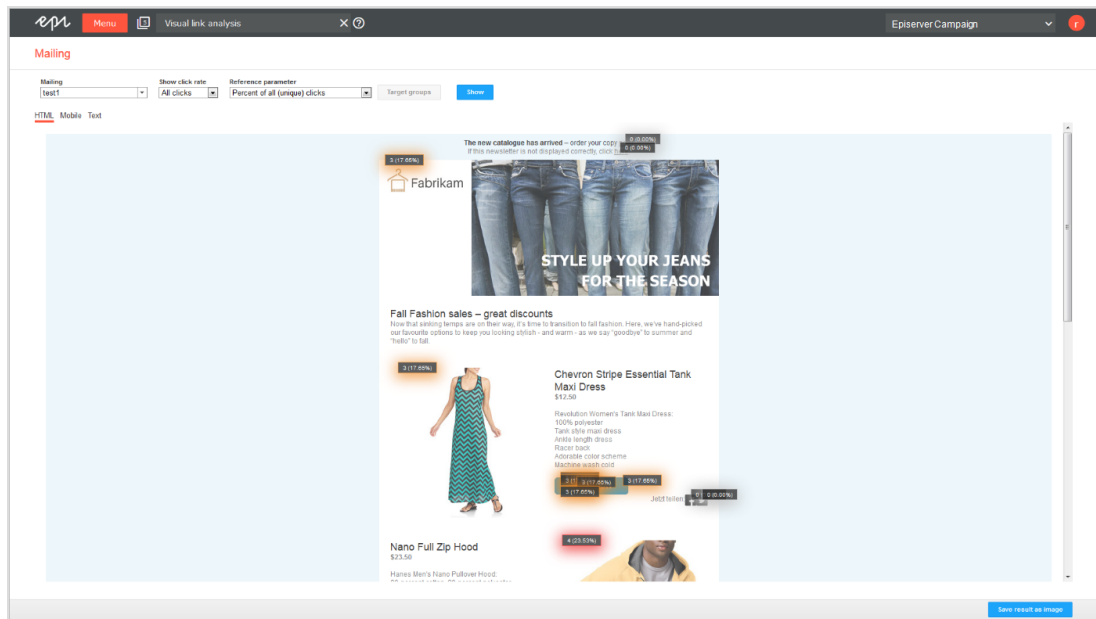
epi Menu Visual link analysis ✕ ?

Episerver Campaign r

Mailing

Mailing
test1

Show click rate
All clicks

Reference parameter
Percent of all (unique) clicks

Target groups

Show

HTML Mobile Text

The new catalogue has arrived – order your copy
If this newsletter is not displayed correctly, click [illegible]

0 (0.00%)
0 (0.00%)

5 (17.65%)

Fabrikam

STYLE UP YOUR JEANS FOR THE SEASON

Fall Fashion sales – great discounts

Now that sinking temps are on their way, it's time to transition to fall fashion. Here, we've hand-picked our favourite options to keep you looking stylish - and warm - as we say "goodbye" to summer and "hello" to fall.

3 (17.65%)

Chevron Stripe Essential Tank Maxi Dress

$12.50

Revolution Women's Tank Maxi Dress:
100% polyester
Tank style maxi dress
Ankle length dress
Racer back
Adorable color scheme
Machine wash cold

3 (17.65%)
3 (17.65%)
3 (17.65%)
3 (17.65%)

Jetzt teilen

0 (0.00%)
0 (0.00%)

Nano Full Zip Hood

$23.50

Hanes Men's Nano Pullover Hood:

4 (23.53%)

Save result as image